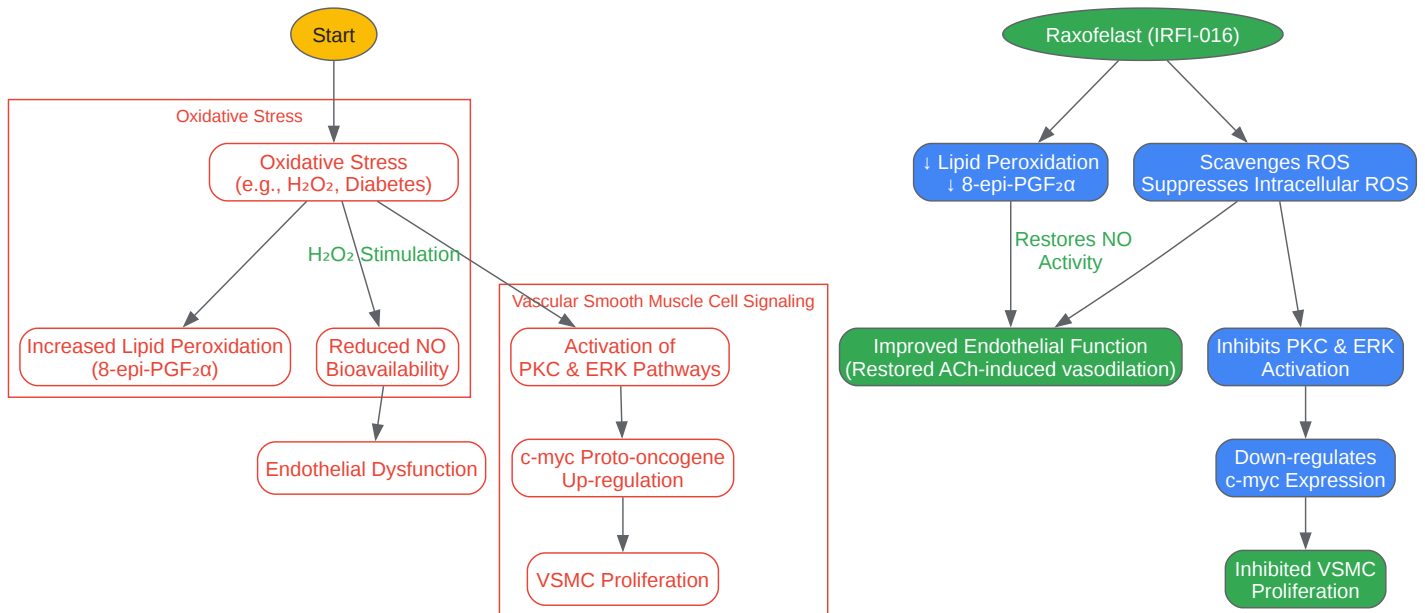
Start

Oxidative Stress

Oxidative Stress
(e.g., $H_2O_2$, Diabetes)

$H_2O_2$ Stimulation

Increased Lipid Peroxidation
(8-epi-PGF$_2$α)

Reduced NO
Bioavailability

Endothelial Dysfunction

Vascular Smooth Muscle Cell Signaling

Activation of
PKC & ERK Pathways

c-myc Proto-oncogene
Up-regulation

VSMC Proliferation

Raxofelast (IRFI-016)

↓ Lipid Peroxidation
↓ 8-epi-PGF$_2$α

Scavenges ROS
Suppresses Intracellular ROS

Restores NO
Activity

Improved Endothelial Function
(Restored ACh-induced vasodilation)

Inhibits PKC & ERK
Activation

Down-regulates
c-myc Expression

Inhibited VSMC
Proliferation